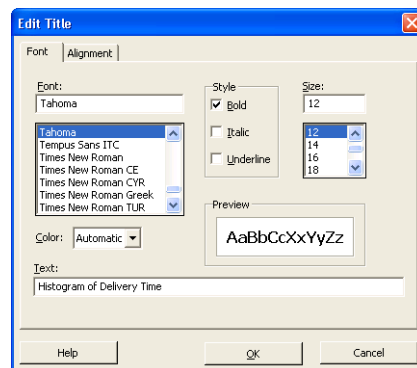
Edit Title

Font | Alignment

Font:
Tahoma

Tahoma
Tempus Sans ITC
Times New Roman
Times New Roman CE
Times New Roman CYR
Times New Roman Greek
Times New Roman TUR

Style
Bold
Italic
Underline

Size:
12

12
14
16
18

Preview
AaBbCcXxYyZz

Color: Automatic

Text:
Histogram of Delivery Time

Help | OK | Cancel